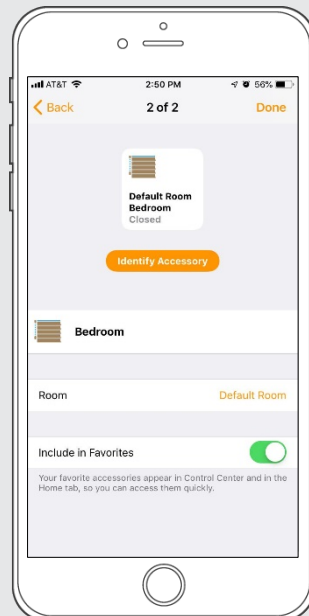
AT&T 2:50 PM 56%

Back 2 of 2 Done

Default Room
Bedroom
Closed

Identify Accessory

Bedroom

Room Default Room

Include in Favorites

Your favorite accessories appear in Control Center and in the Home tab, so you can access them quickly.